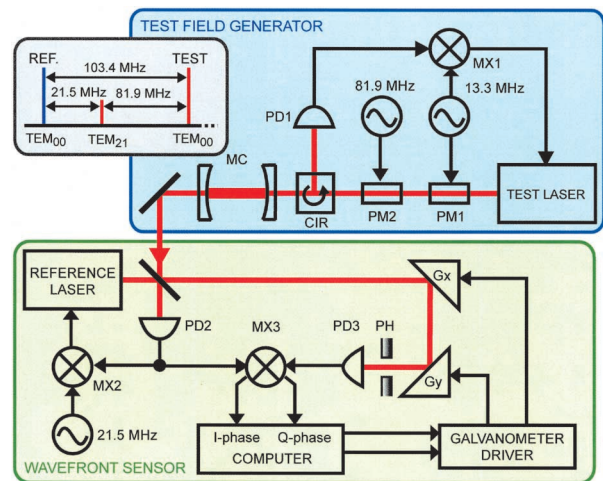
TEST FIELD GENERATOR

REF.
TEST
103.4 MHz
21.5 MHz
81.9 MHz
$TEM_{00}$
$TEM_{21}$
$TEM_{00}$

MX1
PD1
81.9 MHz
13.3 MHz
MC
CIR
PM2
PM1
TEST LASER

REFERENCE LASER
PD2
MX3
PD3
PH
Gx
Gy
MX2
21.5 MHz
I-phase
Q-phase
COMPUTER
GALVANOMETER DRIVER

WAVEFRONT SENSOR